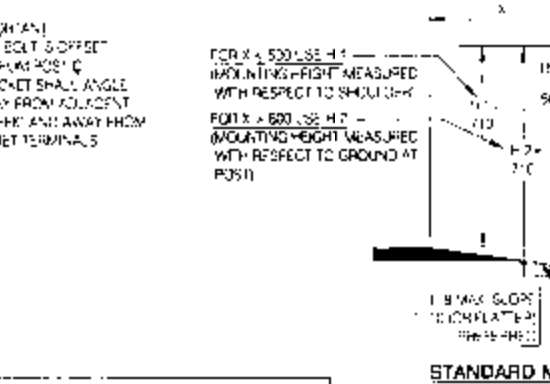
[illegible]
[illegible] BOLT & OFFSET
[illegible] FROM POST ℄
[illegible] SHALL ANGLE
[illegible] FROM ADJACENT
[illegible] AND AWAY FROM
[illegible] TERMINALS

FOR X ≤ 500 USE H 1
(MOUNTING HEIGHT MEASURED WITH RESPECT TO SHOULDER)

FOR X > 500 USE H 2
(MOUNTING HEIGHT MEASURED WITH RESPECT TO GROUND AT POST)

X

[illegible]

50

H 1 =
710

H 2 =
710

1:8 MAX SLOPE
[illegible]
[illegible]

STANDARD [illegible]